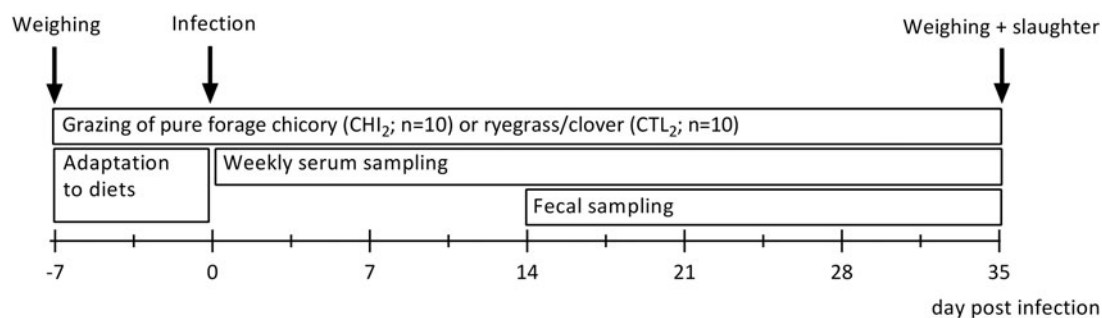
Weighing

Infection

Weighing + slaughter

Grazing of pure forage chicory ($CHI_2$; n=10) or ryegrass/clover ($CTL_2$; n=10)

Adaptation to diets

Weekly serum sampling

Fecal sampling

-7

0

7

14

21

28

35

day post infection